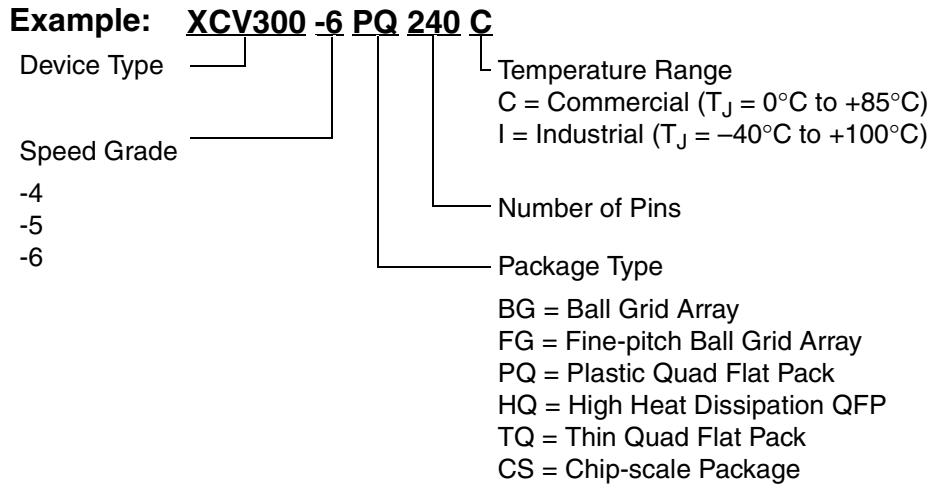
Example: XCV300 -6 PQ 240 C

Device Type

Speed Grade

-4
-5
-6

Temperature Range
C = Commercial ($T_J$ = 0°C to +85°C)
I = Industrial ($T_J$ = –40°C to +100°C)

Number of Pins

Package Type

BG = Ball Grid Array
FG = Fine-pitch Ball Grid Array
PQ = Plastic Quad Flat Pack
HQ = High Heat Dissipation QFP
TQ = Thin Quad Flat Pack
CS = Chip-scale Package